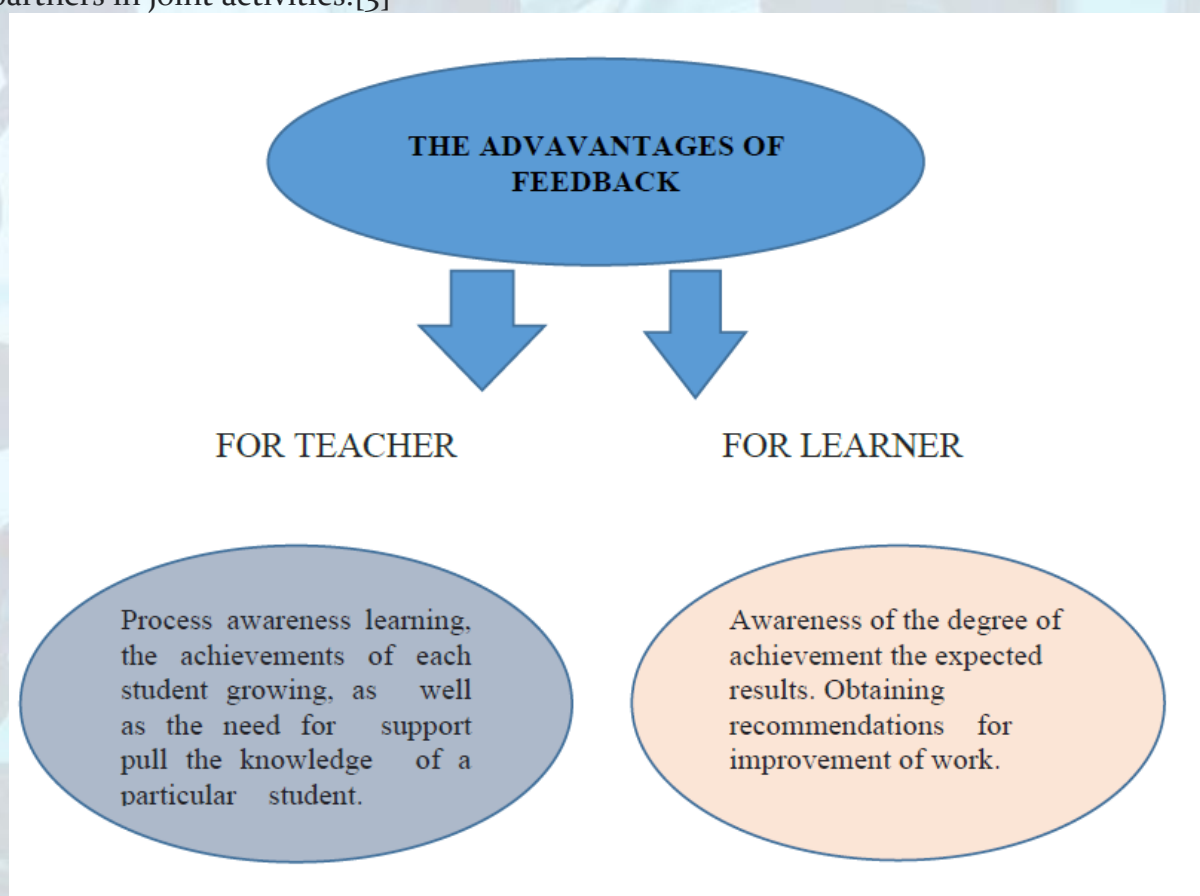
partners in joint activities.[3]

THE ADVAVANTAGES OF FEEDBACK

FOR TEACHER

FOR LEARNER

Process awareness learning, the achievements of each student growing, as well as the need for support pull the knowledge of a particular student.

Awareness of the degree of achievement the expected results. Obtaining recommendations for improvement of work.